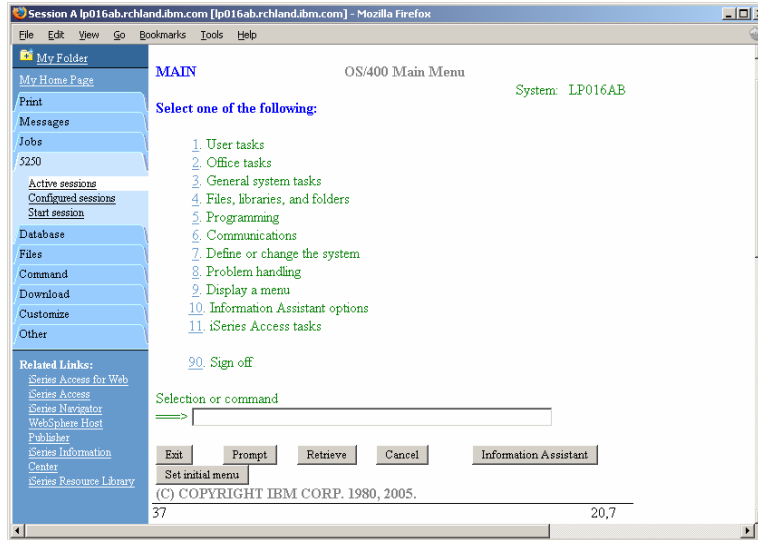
Session A lp016ab.rchland.ibm.com [lp016ab.rchland.ibm.com] - Mozilla Firefox

File Edit View Go Bookmarks Tools Help

My Folder
My Home Page
Print
Messages
Jobs
5250
Active sessions
Configured sessions
Start session
Database
Files
Command
Download
Customize
Other

Related Links:
iSeries Access for Web
iSeries Access
iSeries Navigator
WebSphere Host Publisher
iSeries Information Center
iSeries Resource Library

MAIN OS/400 Main Menu
System: LP016AB
Select one of the following:

1. User tasks
2. Office tasks
3. General system tasks
4. Files, libraries, and folders
5. Programming
6. Communications
7. Define or change the system
8. Problem handling
9. Display a menu
10. Information Assistant options
11. iSeries Access tasks

90. Sign off

Selection or command
===>

Exit Prompt Retrieve Cancel Information Assistant
Set initial menu
(C) COPYRIGHT IBM CORP. 1980, 2005.
37 20,7